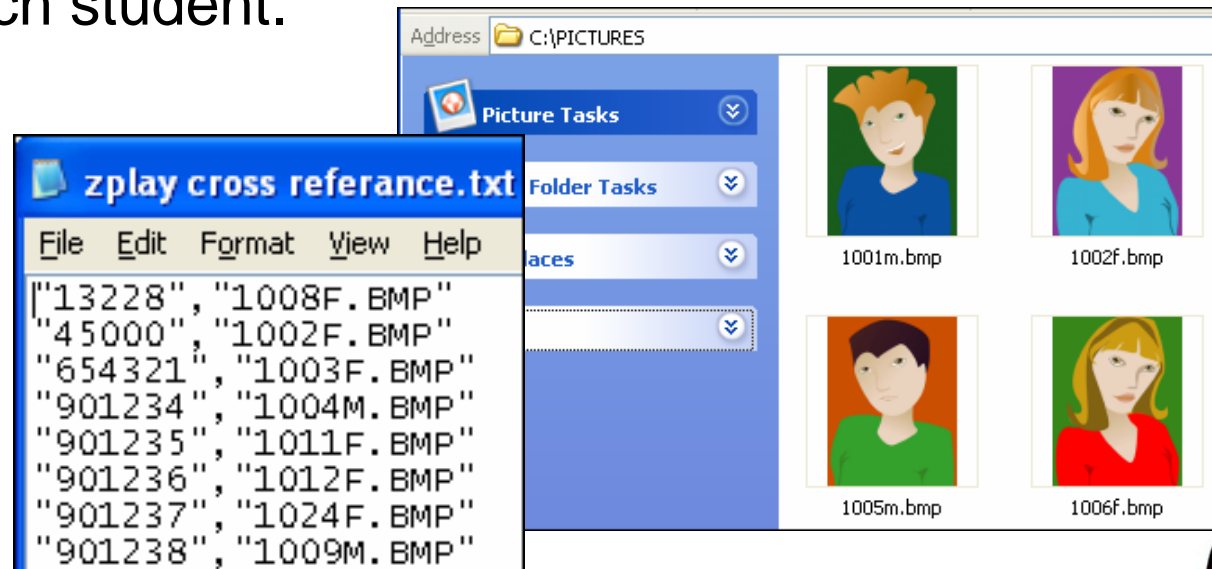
ch student.

Address C:\PICTURES

Picture Tasks

Folder Tasks

laces

1001m.bmp

1002f.bmp

1005m.bmp

1006f.bmp

zplay cross referance.txt

File Edit Format View Help

"13228","1008F.BMP"
"45000","1002F.BMP"
"654321","1003F.BMP"
"901234","1004M.BMP"
"901235","1011F.BMP"
"901236","1012F.BMP"
"901237","1024F.BMP"
"901238","1009M.BMP"